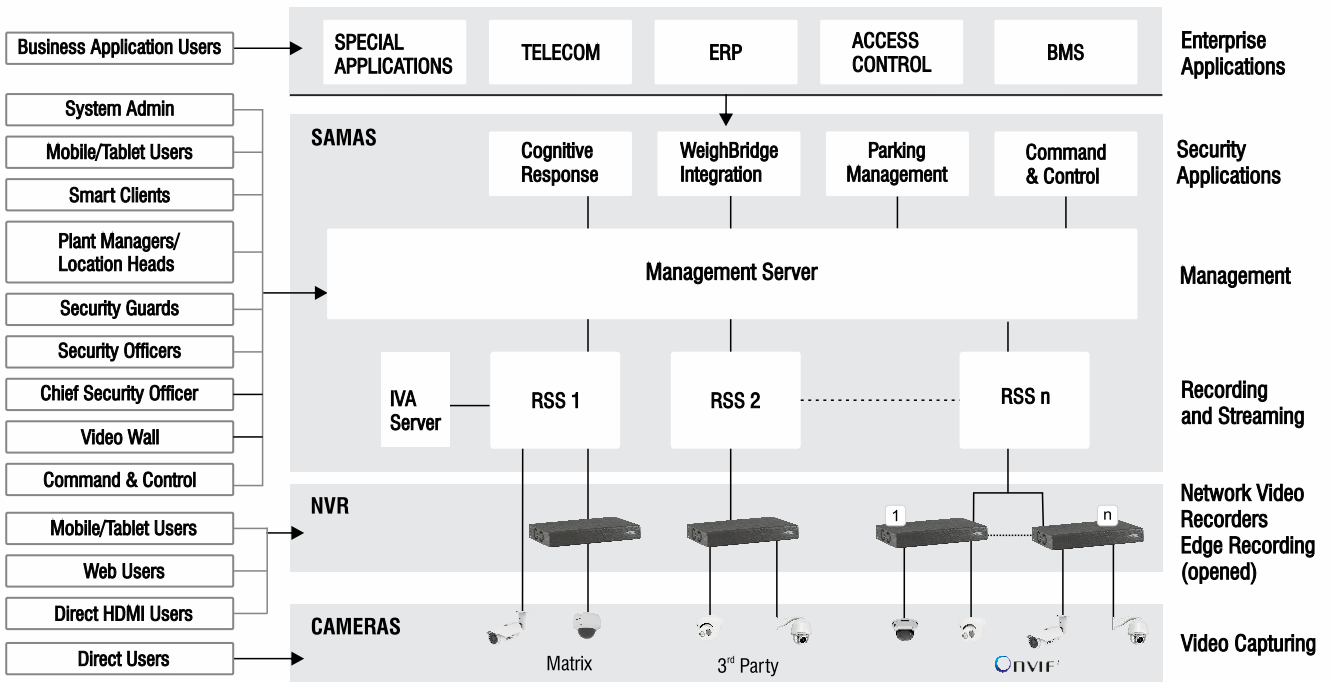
Business Application Users

SPECIAL APPLICATIONS
TELECOM
ERP
ACCESS CONTROL
BMS

Enterprise Applications

System Admin
Mobile/Tablet Users
Smart Clients
Plant Managers/ Location Heads
Security Guards
Security Officers
Chief Security Officer
Video Wall
Command & Control

SAMAS

Cognitive Response
WeighBridge Integration
Parking Management
Command & Control

Security Applications

Management Server

Management

IVA Server
RSS 1
RSS 2
RSS n

Recording and Streaming

Mobile/Tablet Users
Web Users
Direct HDMI Users

NVR

1
n

Network Video Recorders Edge Recording (opened)

Direct Users

CAMERAS

Matrix
3$^{rd}$ Party
ONVIF

Video Capturing